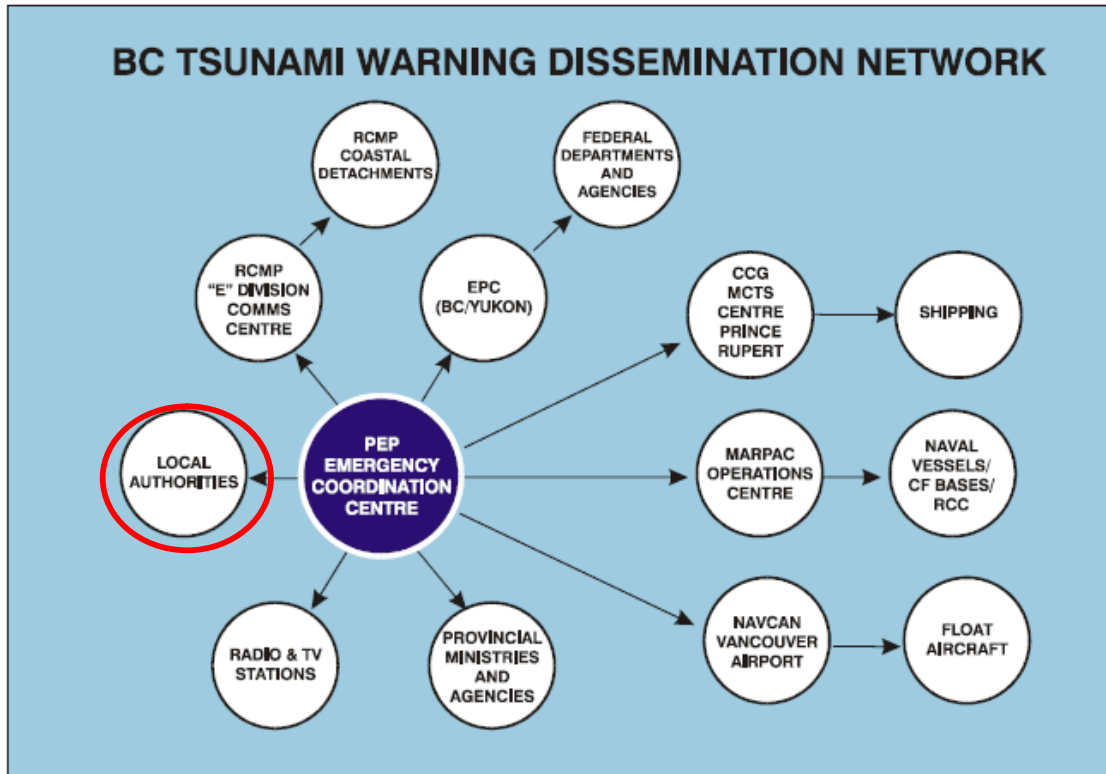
BC TSUNAMI WARNING DISSEMINATION NETWORK

RCMP COASTAL DETACHMENTS

FEDERAL DEPARTMENTS AND AGENCIES

RCMP "E" DIVISION COMMS CENTRE

EPC (BC/YUKON)

CCG MCTS CENTRE PRINCE RUPERT

SHIPPING

LOCAL AUTHORITIES

PEP EMERGENCY COORDINATION CENTRE

MARPAC OPERATIONS CENTRE

NAVAL VESSELS/ CF BASES/ RCC

RADIO & TV STATIONS

PROVINCIAL MINISTRIES AND AGENCIES

NAVCAN VANCOUVER AIRPORT

FLOAT AIRCRAFT